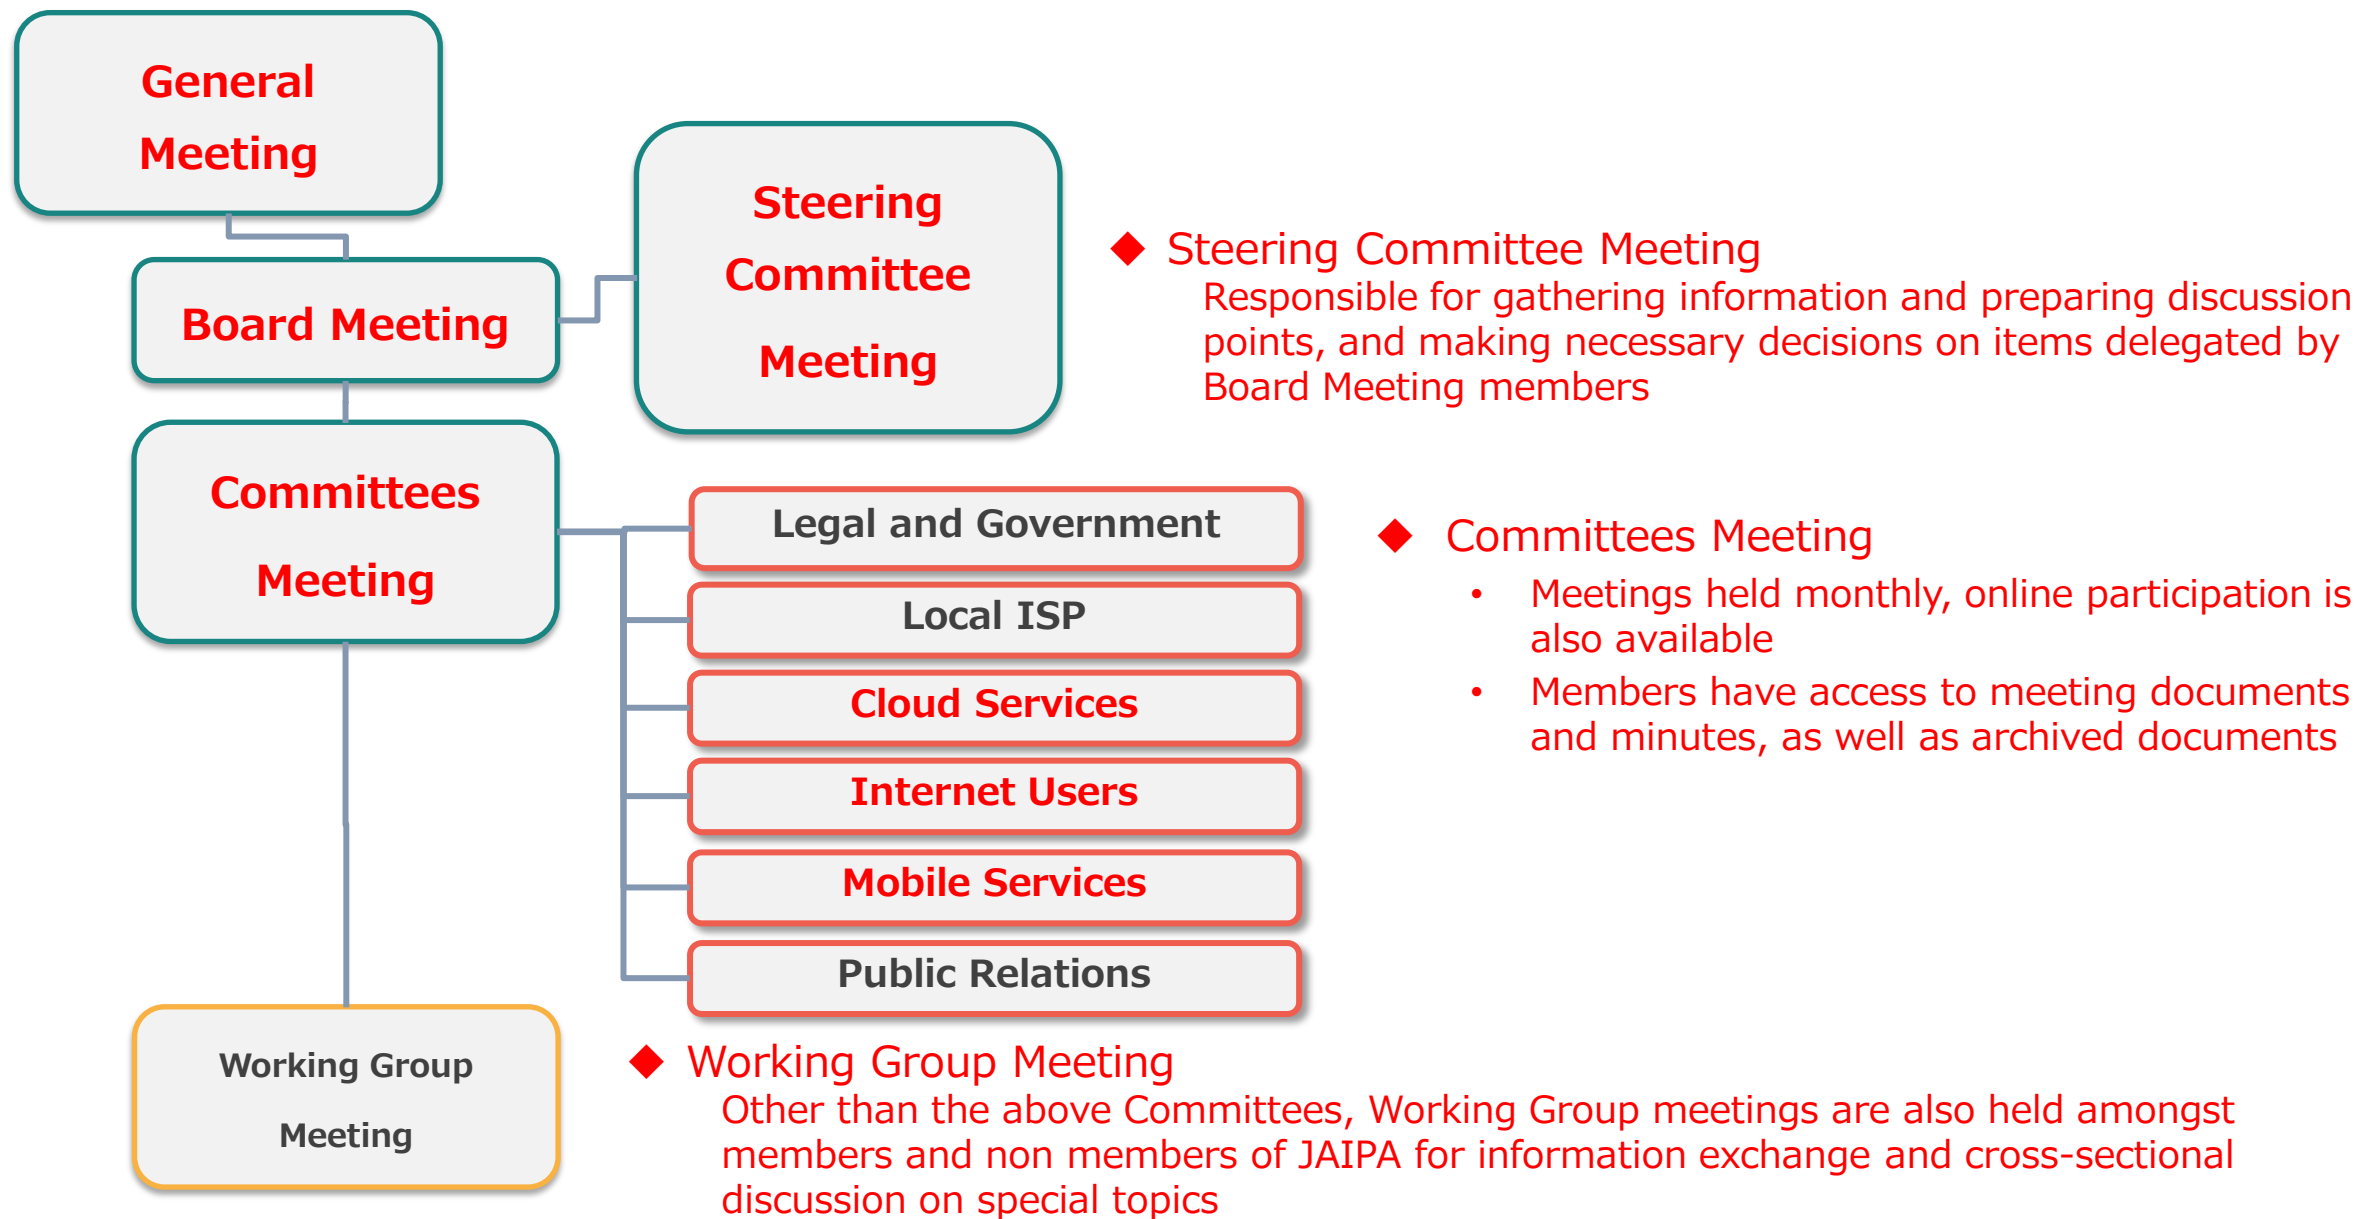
General Meeting

Board Meeting

Steering Committee Meeting

Committees Meeting

Legal and Government

Local ISP

Cloud Services

Internet Users

Mobile Services

Public Relations

Working Group Meeting

◆ Steering Committee Meeting
Responsible for gathering information and preparing discussion points, and making necessary decisions on items delegated by Board Meeting members

◆ Committees Meeting
• Meetings held monthly, online participation is also available
• Members have access to meeting documents and minutes, as well as archived documents

◆ Working Group Meeting
Other than the above Committees, Working Group meetings are also held amongst members and non members of JAIPA for information exchange and cross-sectional discussion on special topics